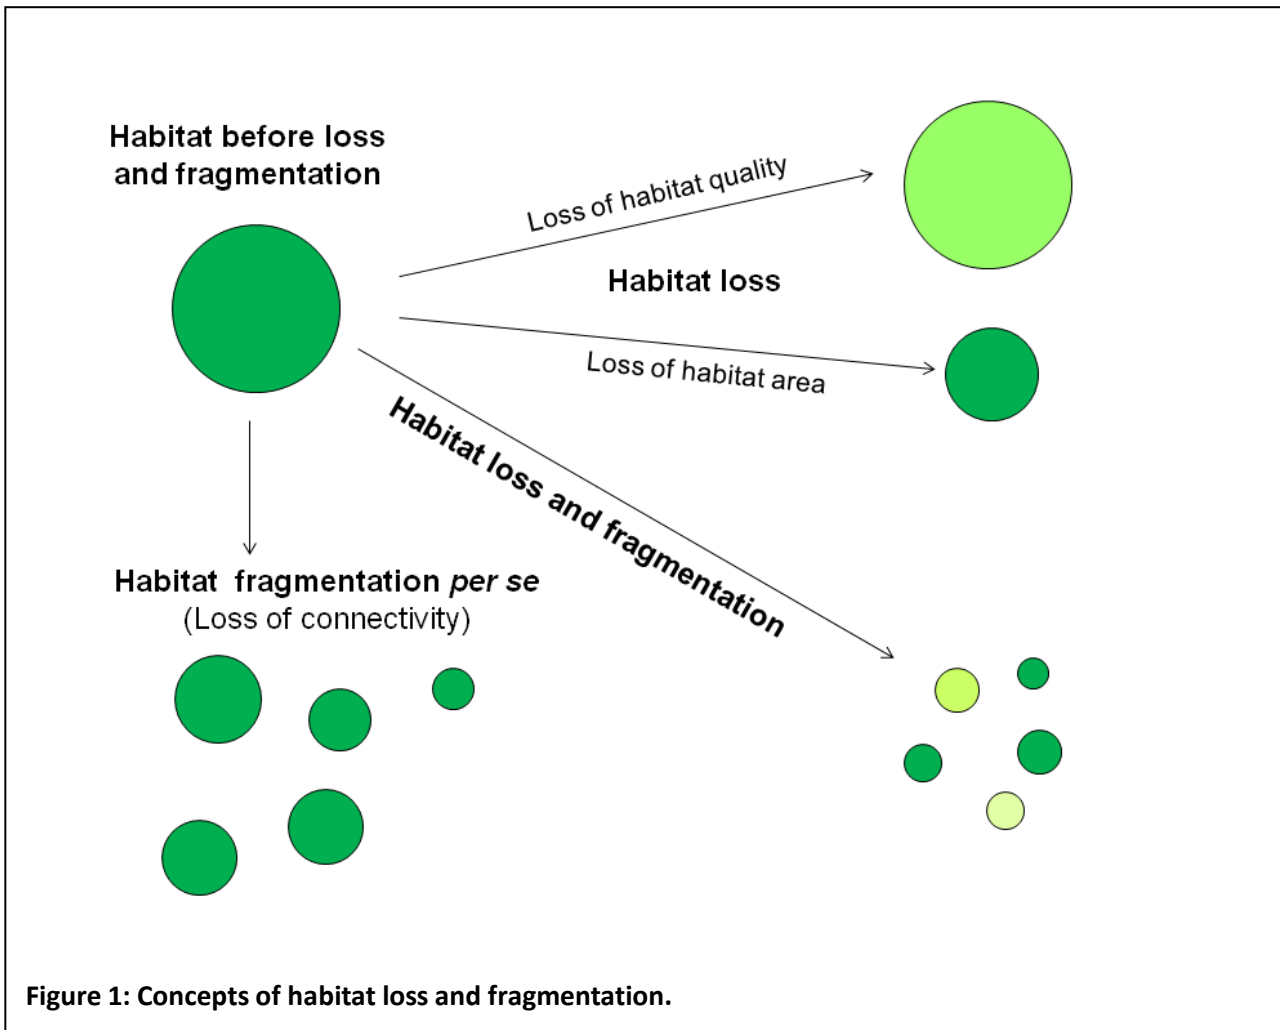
Habitat before loss and fragmentation

Loss of habitat quality

Habitat loss

Loss of habitat area

Habitat loss and fragmentation

Habitat fragmentation *per se*
(Loss of connectivity)

**Figure 1: Concepts of habitat loss and fragmentation.**